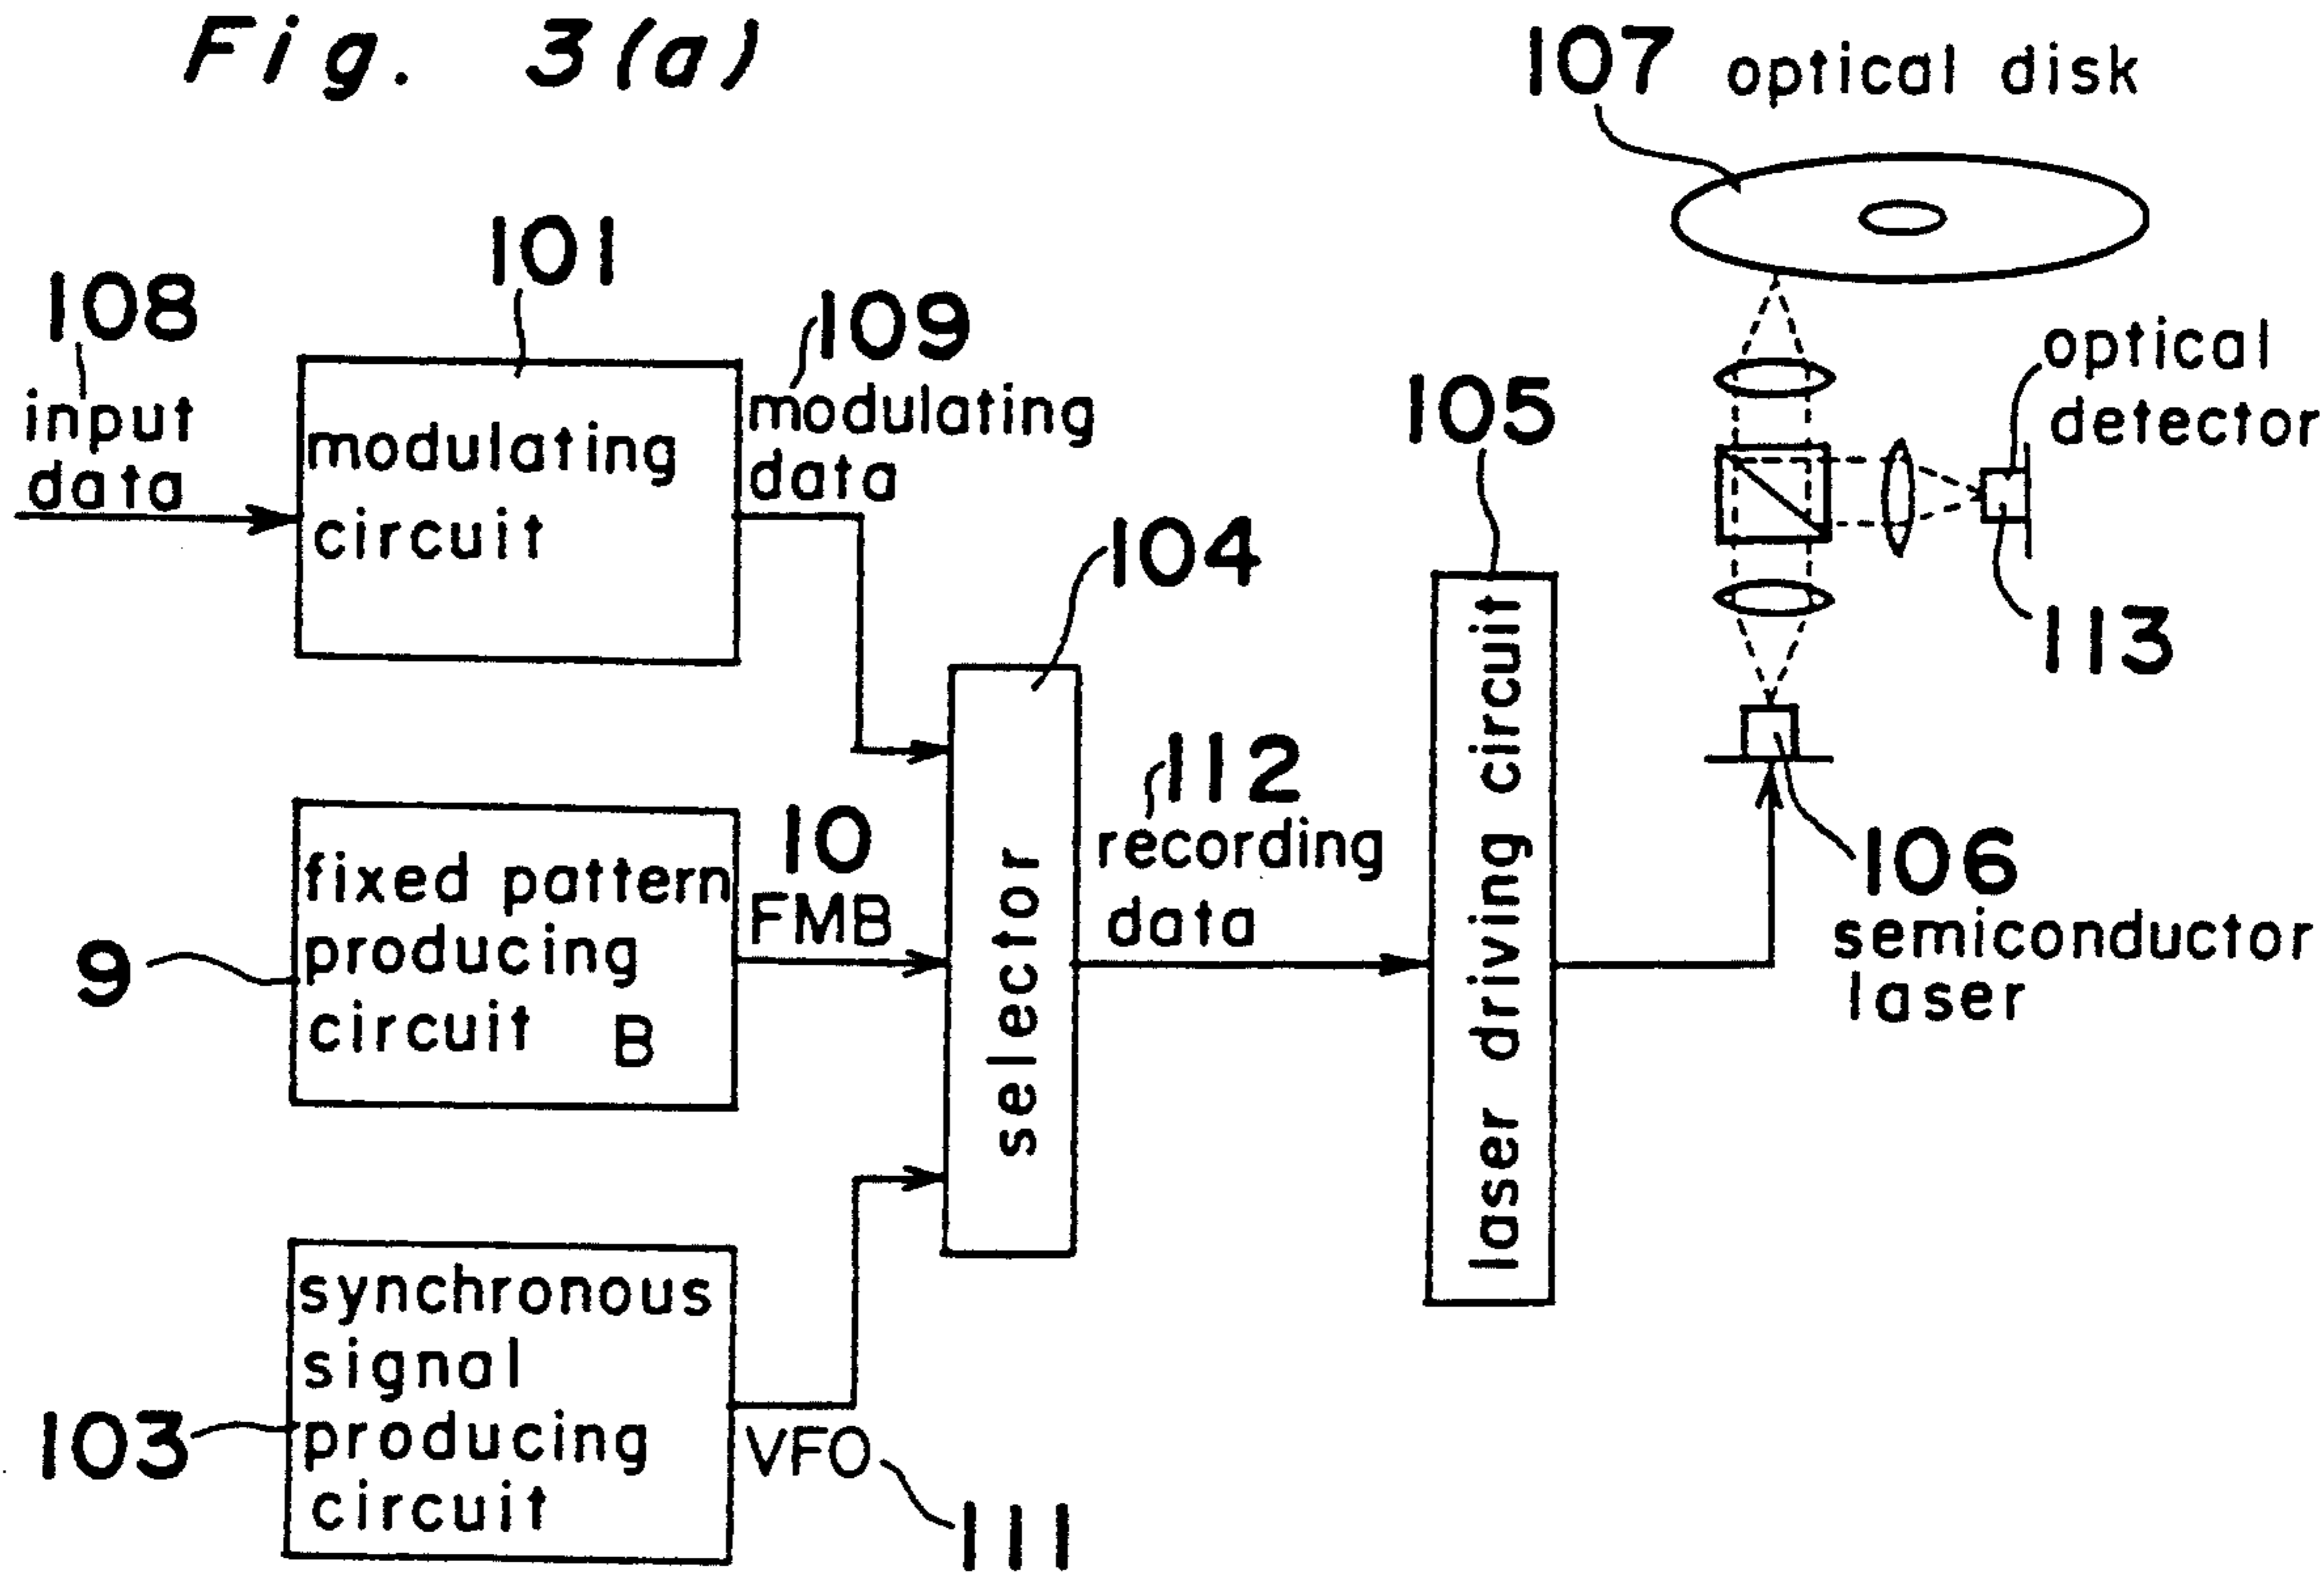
Fig. 3(a)

107 optical disk

101

108

input data

modulating circuit

109

modulating data

105

optical detector

104

113

selector

laser driving circuit

112

recording data

10

FMB

fixed pattern producing circuit B

9

106

semiconductor laser

synchronous signal producing circuit

103

VFO

111